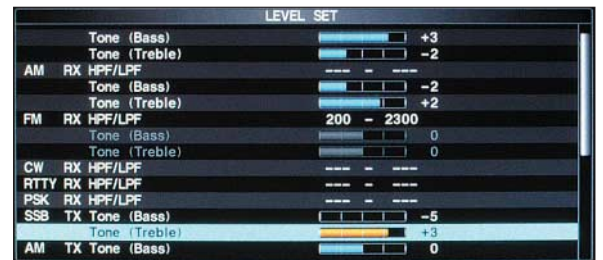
LEVEL SET

| | | | |
|---|---|---|---|
| | | Tone (Bass) | +3 |
| | | Tone (Treble) | -2 |
| AM | RX | HPF/LPF | --- - --- |
| | | Tone (Bass) | -2 |
| | | Tone (Treble) | +2 |
| FM | RX | HPF/LPF | 200 - 2300 |
| | | Tone (Bass) | 0 |
| | | Tone (Treble) | 0 |
| CW | RX | HPF/LPF | --- - --- |
| RTTY | RX | HPF/LPF | --- - --- |
| PSK | RX | HPF/LPF | --- - --- |
| SSB | TX | Tone (Bass) | -5 |
| | | Tone (Treble) | +3 |
| AM | TX | Tone (Bass) | 0 |